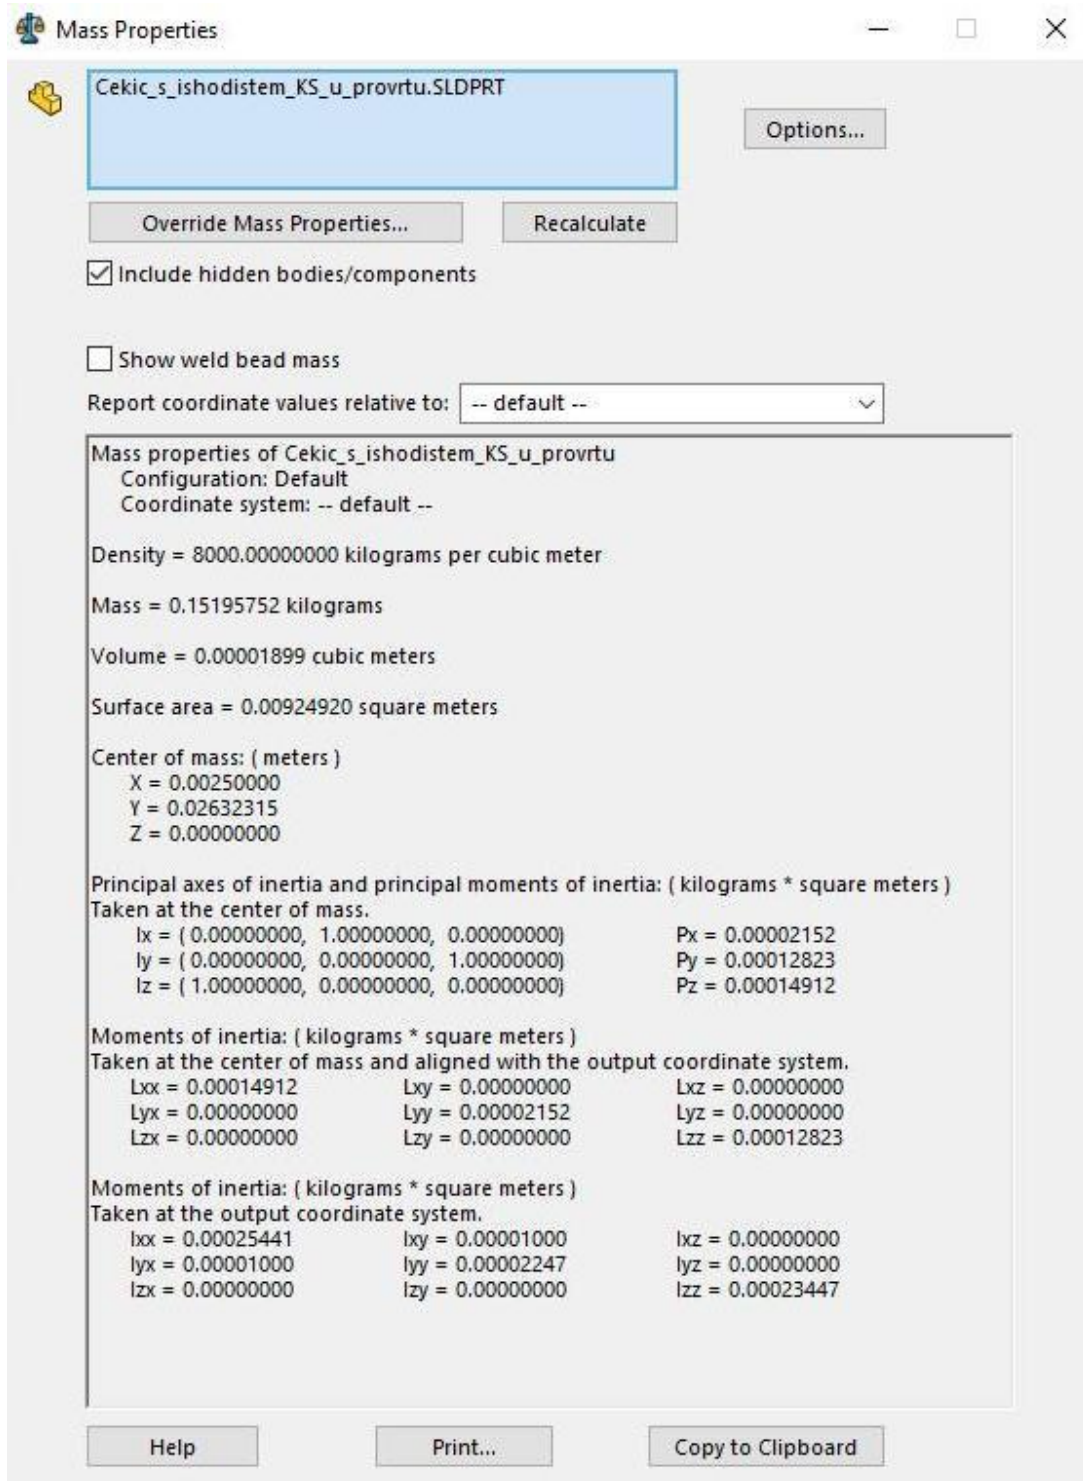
Mass Properties

Cekic_s_ishodistem_KS_u_provrtu.SLDPRT

Options...

Override Mass Properties...

Recalculate

Include hidden bodies/components

Show weld bead mass

Report coordinate values relative to: -- default --

Mass properties of Cekic_s_ishodistem_KS_u_provrtu
Configuration: Default
Coordinate system: -- default --

Density = 8000.00000000 kilograms per cubic meter

Mass = 0.15195752 kilograms

Volume = 0.00001899 cubic meters

Surface area = 0.00924920 square meters

Center of mass: ( meters )
X = 0.00250000
Y = 0.02632315
Z = 0.00000000

Principal axes of inertia and principal moments of inertia: ( kilograms * square meters )
Taken at the center of mass.
Ix = ( 0.00000000, 1.00000000, 0.00000000) Px = 0.00002152
Iy = ( 0.00000000, 0.00000000, 1.00000000) Py = 0.00012823
Iz = ( 1.00000000, 0.00000000, 0.00000000) Pz = 0.00014912

Moments of inertia: ( kilograms * square meters )
Taken at the center of mass and aligned with the output coordinate system.
Lxx = 0.00014912 Lxy = 0.00000000 Lxz = 0.00000000
Lyx = 0.00000000 Lyy = 0.00002152 Lyz = 0.00000000
Lzx = 0.00000000 Lzy = 0.00000000 Lzz = 0.00012823

Moments of inertia: ( kilograms * square meters )
Taken at the output coordinate system.
Ixx = 0.00025441 Ixy = 0.00001000 Ixz = 0.00000000
Iyx = 0.00001000 Iyy = 0.00002247 Iyz = 0.00000000
Izx = 0.00000000 Izy = 0.00000000 Izz = 0.00023447

Help

Print...

Copy to Clipboard